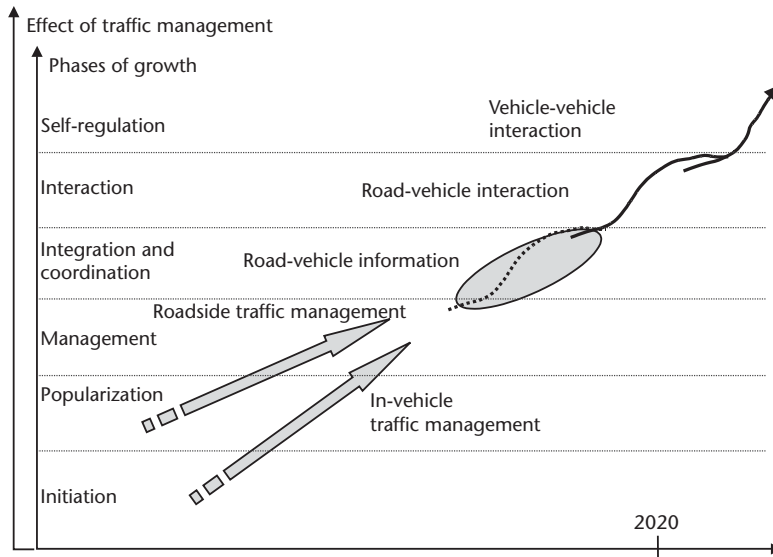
Effect of traffic management

Phases of growth

Self-regulation

Interaction

Integration and coordination

Management

Popularization

Initiation

Vehicle-vehicle interaction

Road-vehicle interaction

Road-vehicle information

Roadside traffic management

In-vehicle traffic management

2020